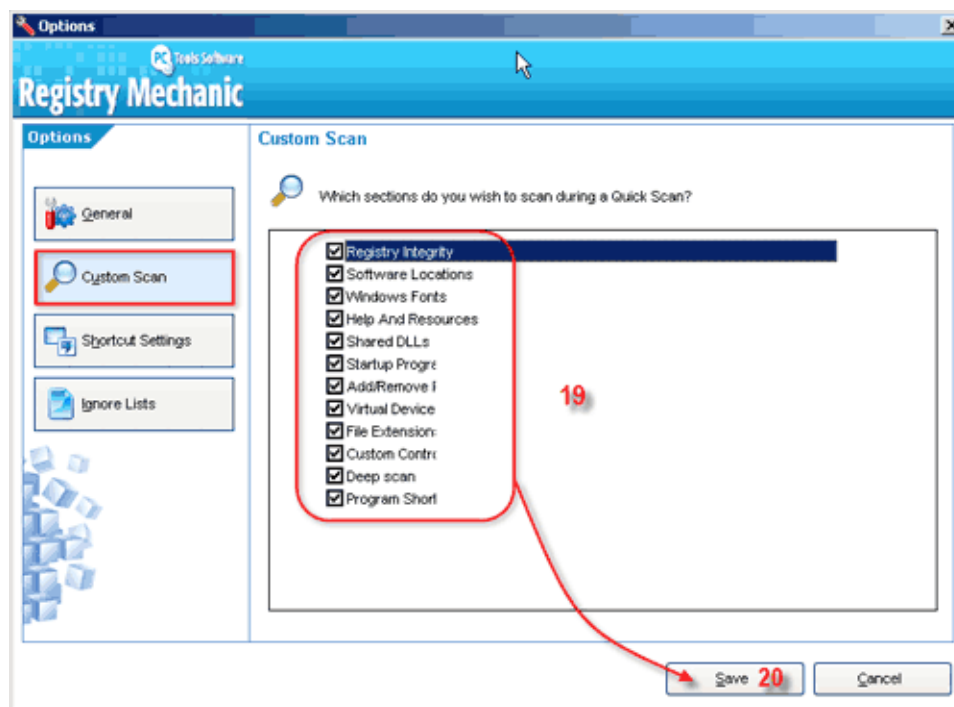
Options

PC Tools Software

Registry Mechanic

Options

General

Custom Scan

Shortcut Settings

Ignore Lists

Custom Scan

Which sections do you wish to scan during a Quick Scan?

Registry Integrity
Software Locations
Windows Fonts
Help And Resources
Shared DLLs
Startup Progr
Add/Remove P
Virtual Device
File Extension
Custom Contr
Deep scan
Program Short

19

Save 20

Cancel